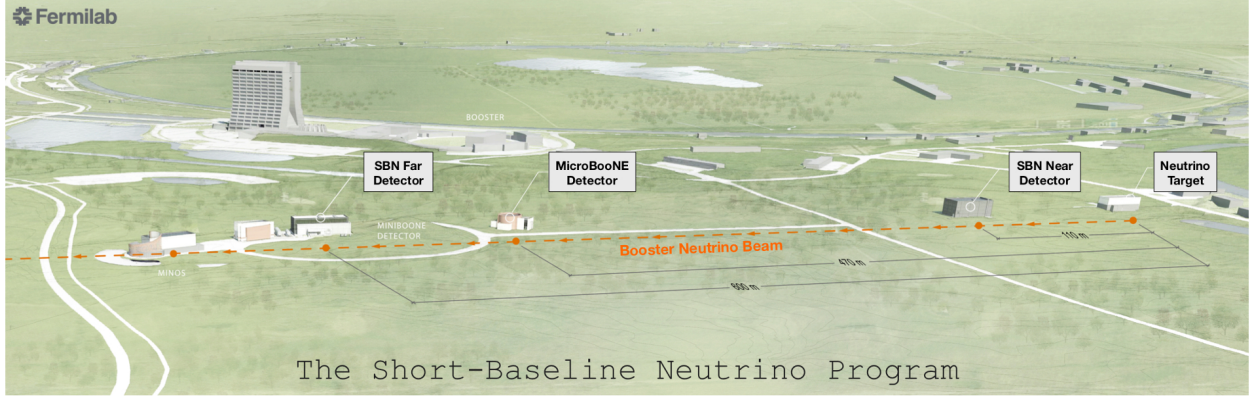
Fermilab

BOOSTER

SBN Far Detector

MicroBooNE Detector

SBN Near Detector

Neutrino Target

MINIBOONE DETECTOR

Booster Neutrino Beam

110 m

470 m

600 m

MINOS

The Short-Baseline Neutrino Program